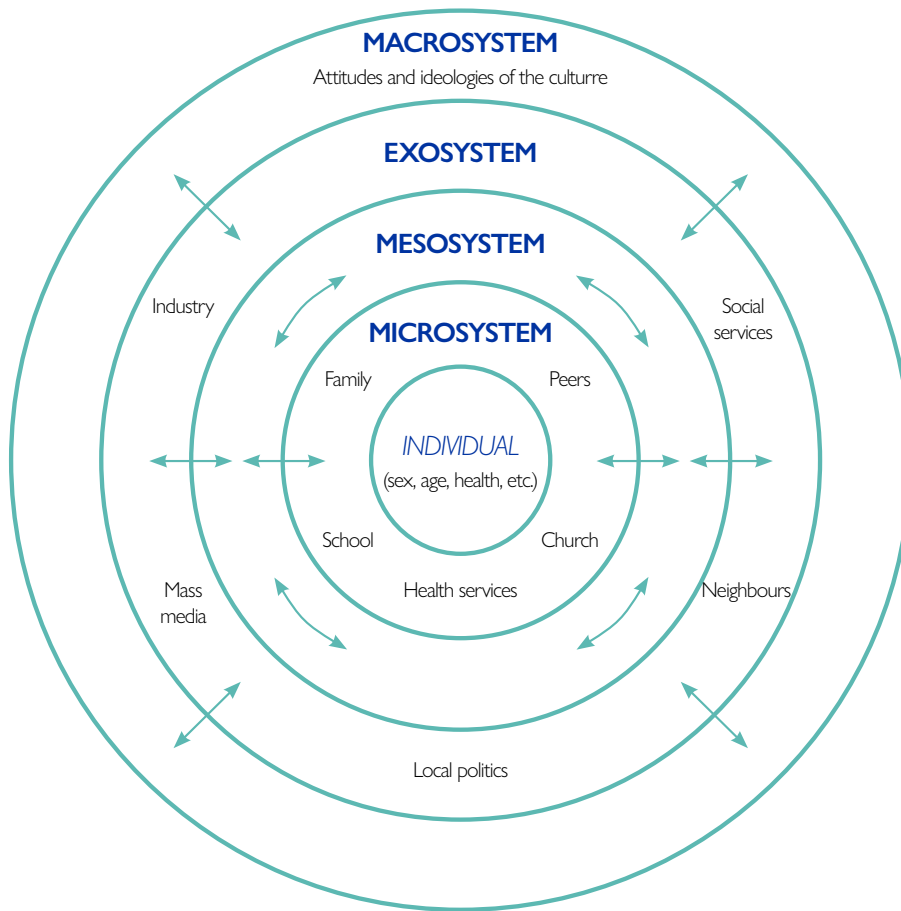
MACROSYSTEM
Attitudes and ideologies of the culturre

EXOSYSTEM

MESOSYSTEM

Industry

Social services

MICROSYSTEM

Family

Peers

INDIVIDUAL
(sex, age, health, etc.)

School

Church

Health services

Mass media

Neighbours

Local politics